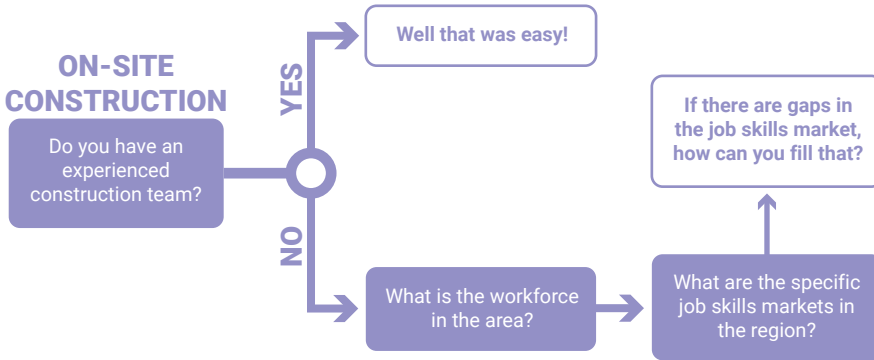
ON-SITE CONSTRUCTION

Do you have an experienced construction team?

YES

Well that was easy!

NO

What is the workforce in the area?

What are the specific job skills markets in the region?

If there are gaps in the job skills market, how can you fill that?